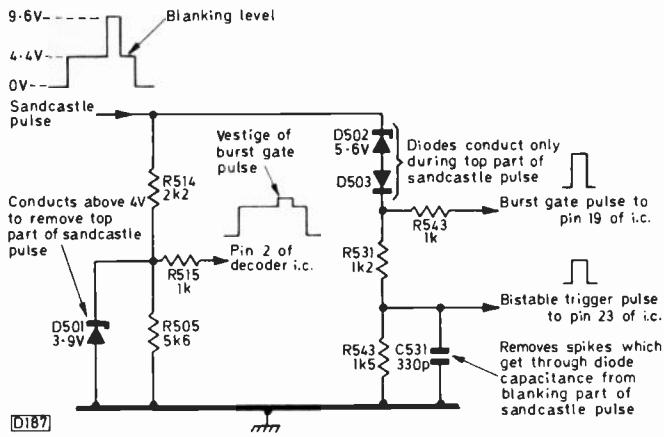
9·6V
4·4V
0V
Blanking level
Sandcastle pulse
Vestige of burst gate pulse
D502 5·6V
D503
Diodes conduct only during top part of sandcastle pulse
R514 2k2
Conducts above 4V to remove top part of sandcastle pulse
R543 1k
Burst gate pulse to pin 19 of i.c.
R515 1k
Pin 2 of decoder i.c.
R531 1k2
Bistable trigger pulse to pin 23 of i.c.
D501 3·9V
R505 5k6
R543 1k5
C531 330p
Removes spikes which get through diode capacitance from blanking part of sandcastle pulse
D187